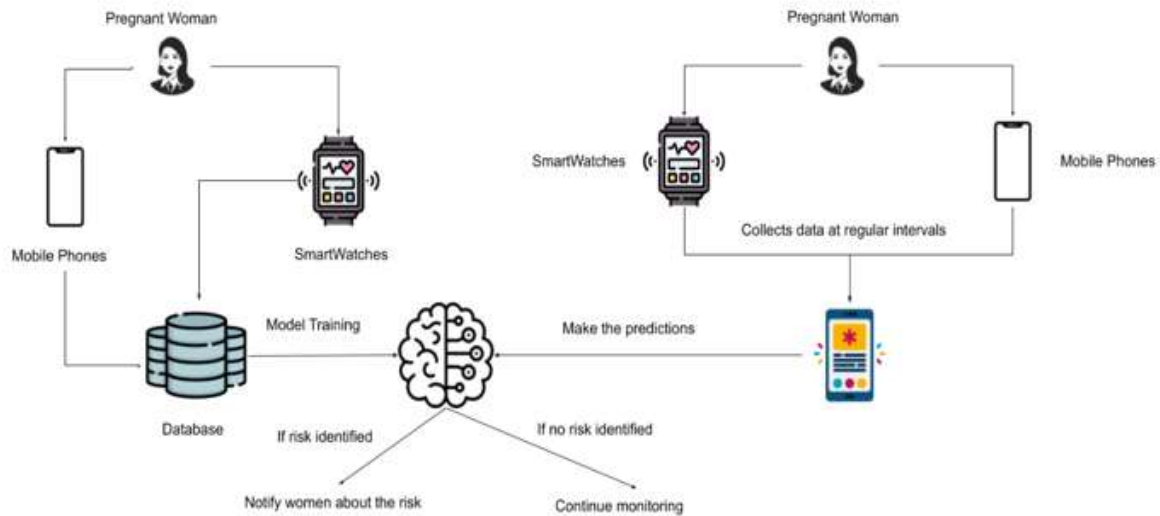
Pregnant Woman

Mobile Phones

SmartWatches

Pregnant Woman

SmartWatches

Mobile Phones

Collects data at regular intervals

Model Training

Make the predictions

Database

If risk identified

If no risk identified

Notify women about the risk

Continue monitoring